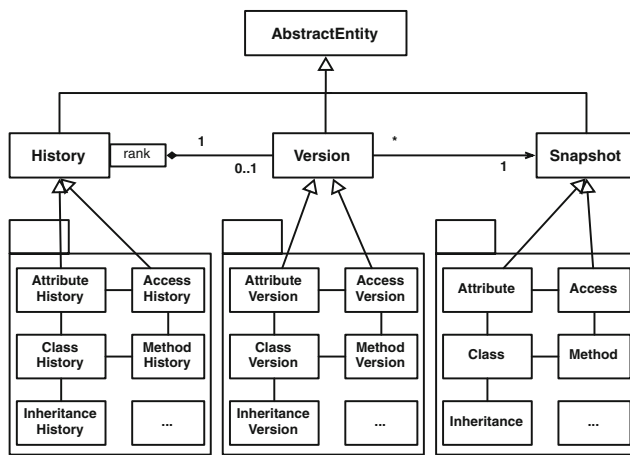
AbstractEntity

History
rank
1
0..1
Version
*
1
Snapshot

Attribute History
Access History
Class History
Method History
Inheritance History
...

Attribute Version
Access Version
Class Version
Method Version
Inheritance Version
...

Attribute
Access
Class
Method
Inheritance
...